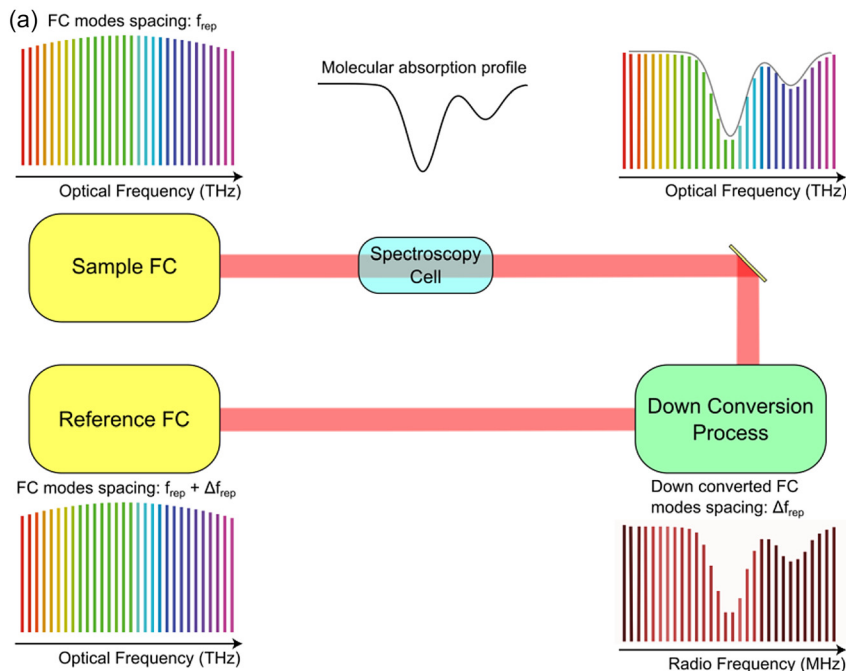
(a) FC modes spacing: $f_{rep}$

Optical Frequency (THz)

Molecular absorption profile

Optical Frequency (THz)

Sample FC

Spectroscopy Cell

Reference FC

Down Conversion Process

FC modes spacing: $f_{rep}$ + $\Delta f_{rep}$

Down converted FC modes spacing: $\Delta f_{rep}$

Optical Frequency (THz)

Radio Frequency (MHz)